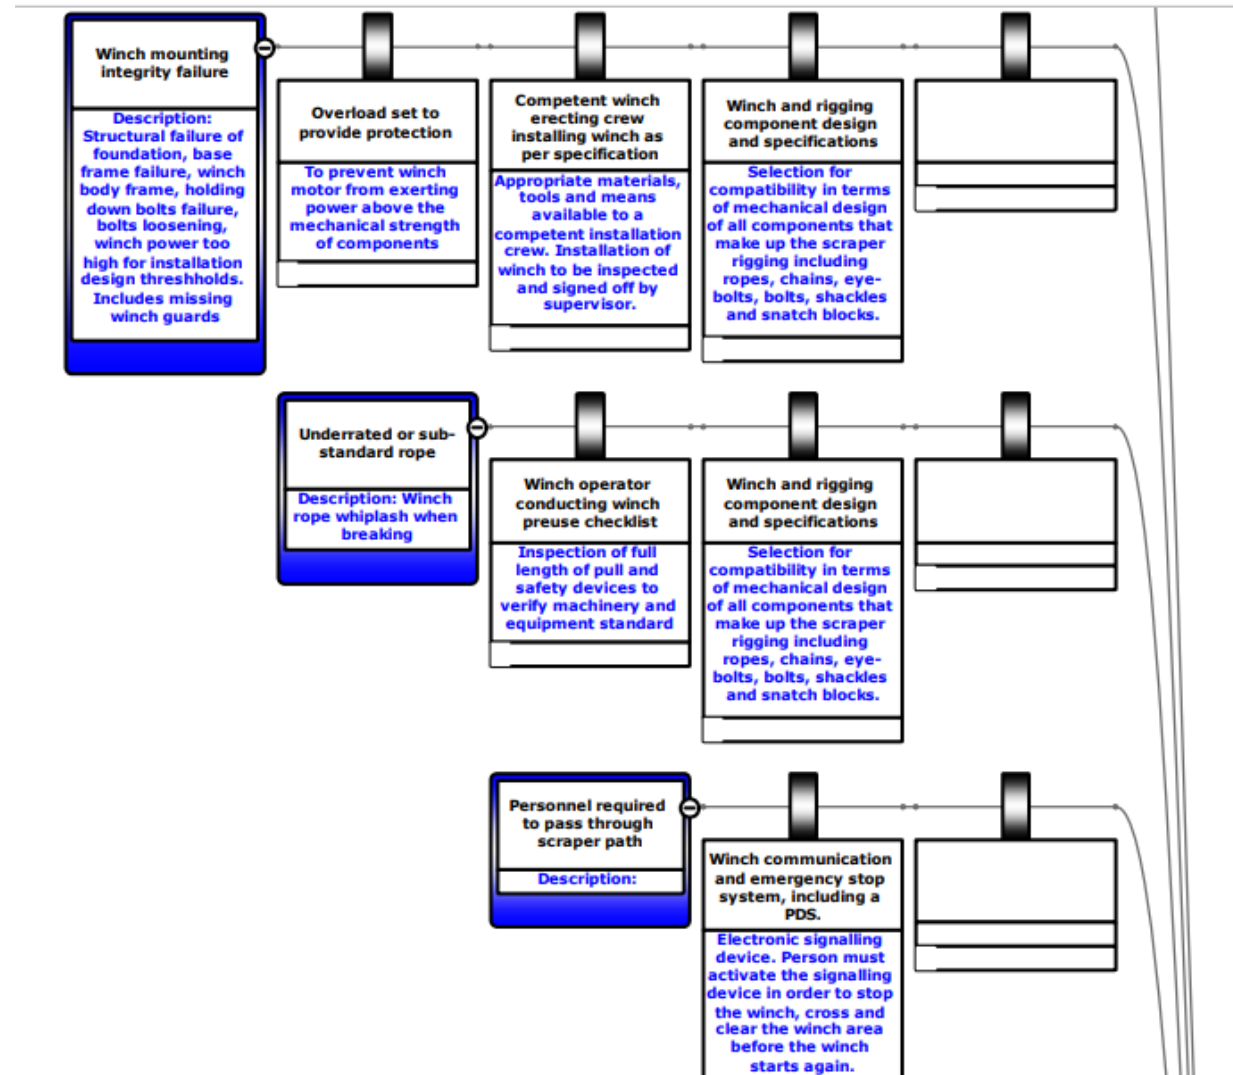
Winch mounting integrity failure

Description: Structural failure of foundation, base frame failure, winch body frame, holding down bolts failure, bolts loosening, winch power too high for installation design threshholds. Includes missing winch guards

Overload set to provide protection

To prevent winch motor from exerting power above the mechanical strength of components

Competent winch erecting crew installing winch as per specification

Appropriate materials, tools and means available to a competent installation crew. Installation of winch to be inspected and signed off by supervisor.

Winch and rigging component design and specifications

Selection for compatibility in terms of mechanical design of all components that make up the scraper rigging including ropes, chains, eye-bolts, bolts, shackles and snatch blocks.

Underrated or sub-standard rope

Description: Winch rope whiplash when breaking

Winch operator conducting winch preuse checklist

Inspection of full length of pull and safety devices to verify machinery and equipment standard

Winch and rigging component design and specifications

Selection for compatibility in terms of mechanical design of all components that make up the scraper rigging including ropes, chains, eye-bolts, bolts, shackles and snatch blocks.

Personnel required to pass through scraper path

Description:

Winch communication and emergency stop system, including a PDS.

Electronic signalling device. Person must activate the signalling device in order to stop the winch, cross and clear the winch area before the winch starts again.